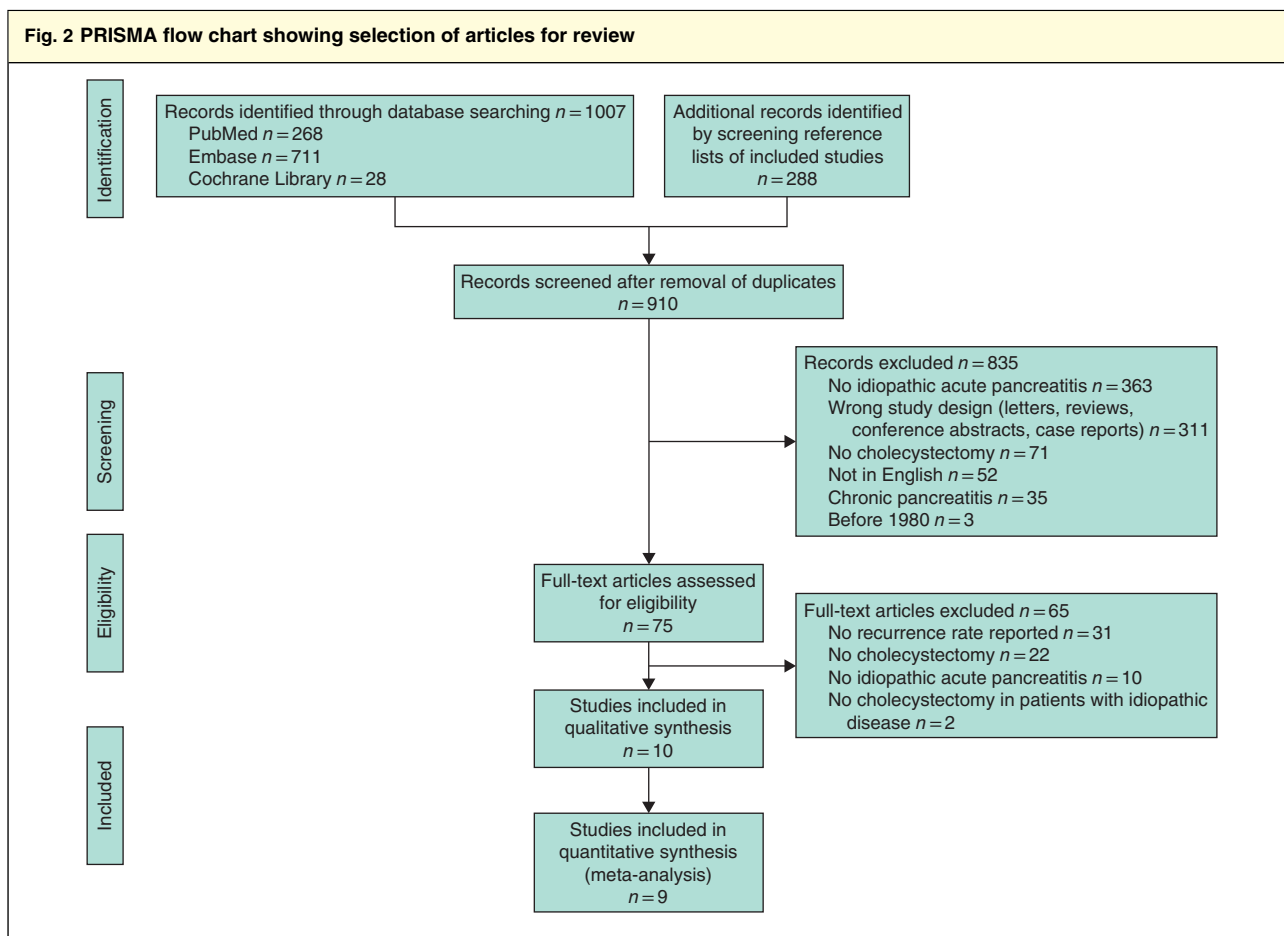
Fig. 2 PRISMA flow chart showing selection of articles for review

Identification

Records identified through database searching $n = 1007$
PubMed $n = 268$
Embase $n = 711$
Cochrane Library $n = 28$

Additional records identified by screening reference lists of included studies
$n = 288$

Records screened after removal of duplicates
$n = 910$

Screening

Records excluded $n = 835$
No idiopathic acute pancreatitis $n = 363$
Wrong study design (letters, reviews, conference abstracts, case reports) $n = 311$
No cholecystectomy $n = 71$
Not in English $n = 52$
Chronic pancreatitis $n = 35$
Before 1980 $n = 3$

Eligibility

Full-text articles assessed for eligibility
$n = 75$

Full-text articles excluded $n = 65$
No recurrence rate reported $n = 31$
No cholecystectomy $n = 22$
No idiopathic acute pancreatitis $n = 10$
No cholecystectomy in patients with idiopathic disease $n = 2$

Studies included in qualitative synthesis
$n = 10$

Included

Studies included in quantitative synthesis (meta-analysis)
$n = 9$